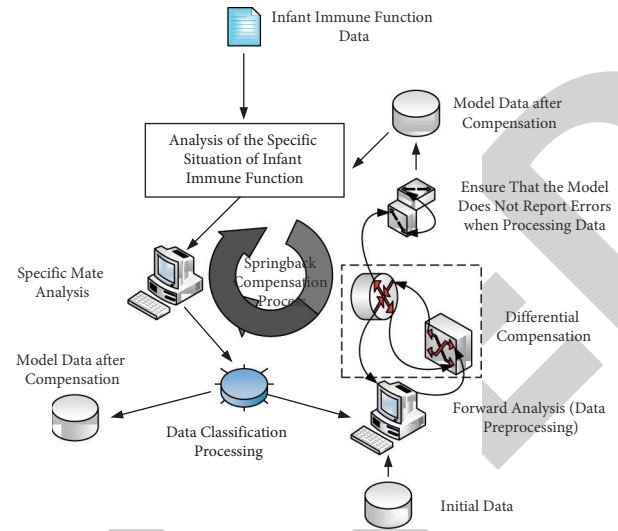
Infant Immune Function Data

Model Data after Compensation

Analysis of the Specific Situation of Infant Immune Function

Ensure That the Model Does Not Report Errors when Processing Data

Specific Mate Analysis

Springback Compensation Process

Differential Compensation

Model Data after Compensation

Data Classification Processing

Forward Analysis (Data Preprocessing)

Initial Data